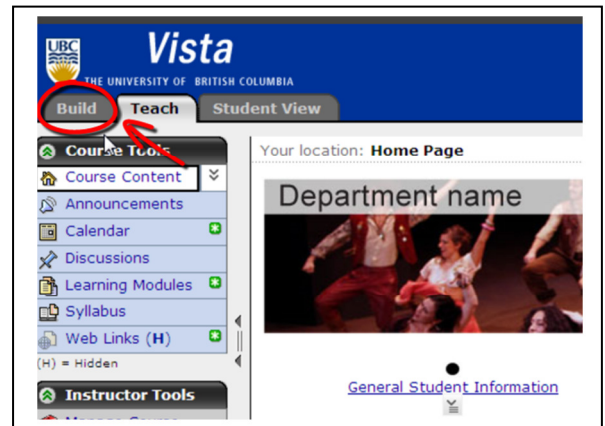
UBC
Vista
THE UNIVERSITY OF BRITISH COLUMBIA

Build
Teach
Student View

Course Tools
Course Content
Announcements
Calendar
Discussions
Learning Modules
Syllabus
Web Links (H)
(H) = Hidden

Instructor Tools
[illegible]

Your location: Home Page

Department name

General Student Information